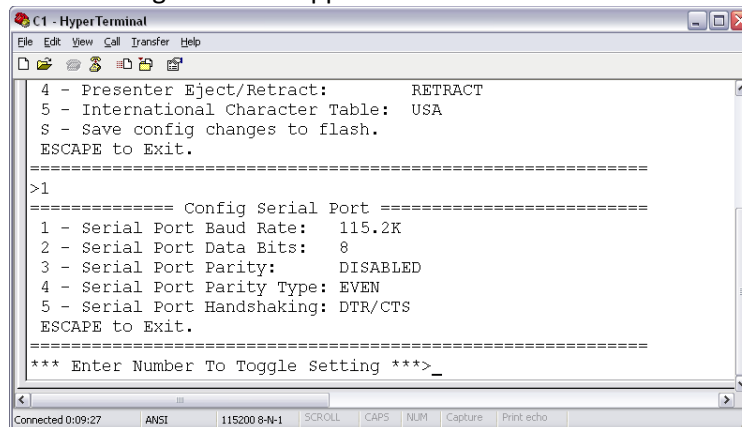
C1 - HyperTerminal

File Edit View Call Transfer Help

4 - Presenter Eject/Retract: RETRACT
5 - International Character Table: USA
S - Save config changes to flash.
ESCAPE to Exit.
================================================================
>1
============== Config Serial Port ==========================
1 - Serial Port Baud Rate: 115.2K
2 - Serial Port Data Bits: 8
3 - Serial Port Parity: DISABLED
4 - Serial Port Parity Type: EVEN
5 - Serial Port Handshaking: DTR/CTS
ESCAPE to Exit.
================================================================
*** Enter Number To Toggle Setting ***>_

Connected 0:09:27 ANSI 115200 8-N-1 SCROLL CAPS NUM Capture Print echo